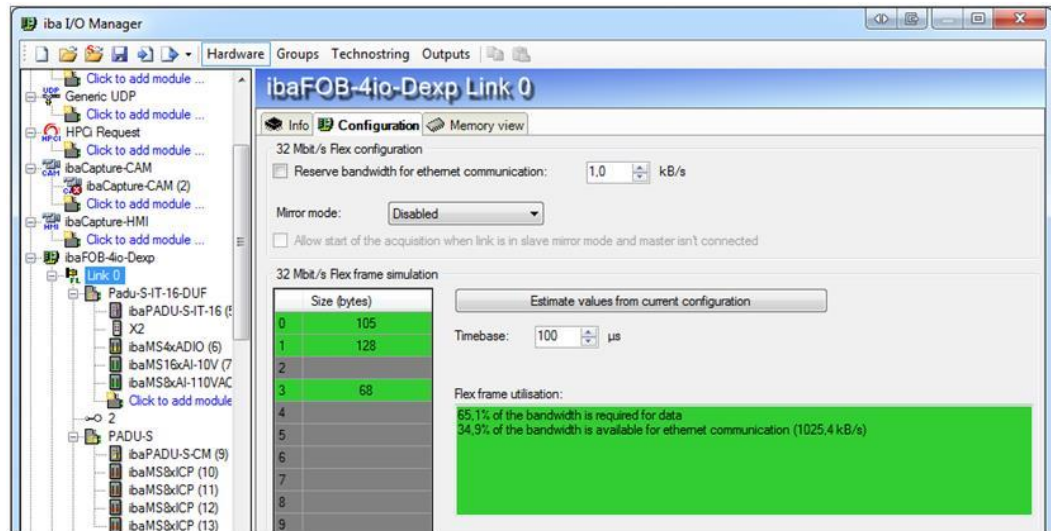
iba I/O Manager

Hardware Groups Technostring Outputs

Click to add module ...
Generic UDP
Click to add module ...
HPCi Request
Click to add module ...
ibaCapture-CAM
ibaCapture-CAM (2)
Click to add module ...
ibaCapture-HMI
Click to add module ...
ibaFOB-4io-Dexp
Link 0
Padu-S-IT-16-DUF
ibaPADU-S-IT-16 (5
X2
ibaMS4xADIO (6)
ibaMS16xAI-10V (7
ibaMS8xAI-110VAC
Click to add module
2
PADU-S
ibaPADU-S-CM (9)
ibaMS8xICP (10)
ibaMS8xICP (11)
ibaMS8xICP (12)
ibaMS8xICP (13)

ibaFOB-4io-Dexp Link 0

Info Configuration Memory view

32 Mbit/s Flex configuration

Reserve bandwidth for ethernet communication: 1,0 kB/s

Mirror mode: Disabled

Allow start of the acquisition when link is in slave mirror mode and master isn't connected

32 Mbit/s Flex frame simulation

| | Size (bytes) |
|---|---|
| 0 | 105 |
| 1 | 128 |
| 2 | |
| 3 | 68 |
| 4 | |
| 5 | |
| 6 | |
| 7 | |
| 8 | |
| 9 | |

Estimate values from current configuration

Timebase: 100 µs

Flex frame utilisation:

65,1% of the bandwidth is required for data
34,9% of the bandwidth is available for ethernet communication (1025,4 kB/s)